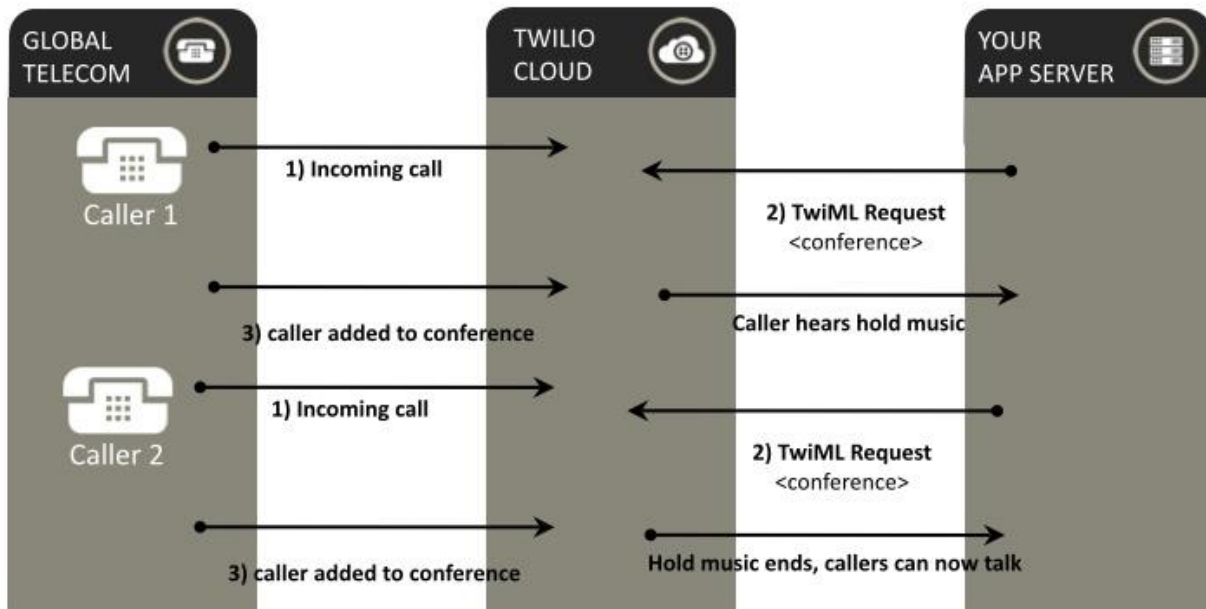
GLOBAL TELECOM

TWILIO CLOUD

YOUR APP SERVER

Caller 1

1) Incoming call

2) TwiML Request
<conference>

3) caller added to conference

Caller hears hold music

Caller 2

1) Incoming call

2) TwiML Request
<conference>

3) caller added to conference

Hold music ends, callers can now talk